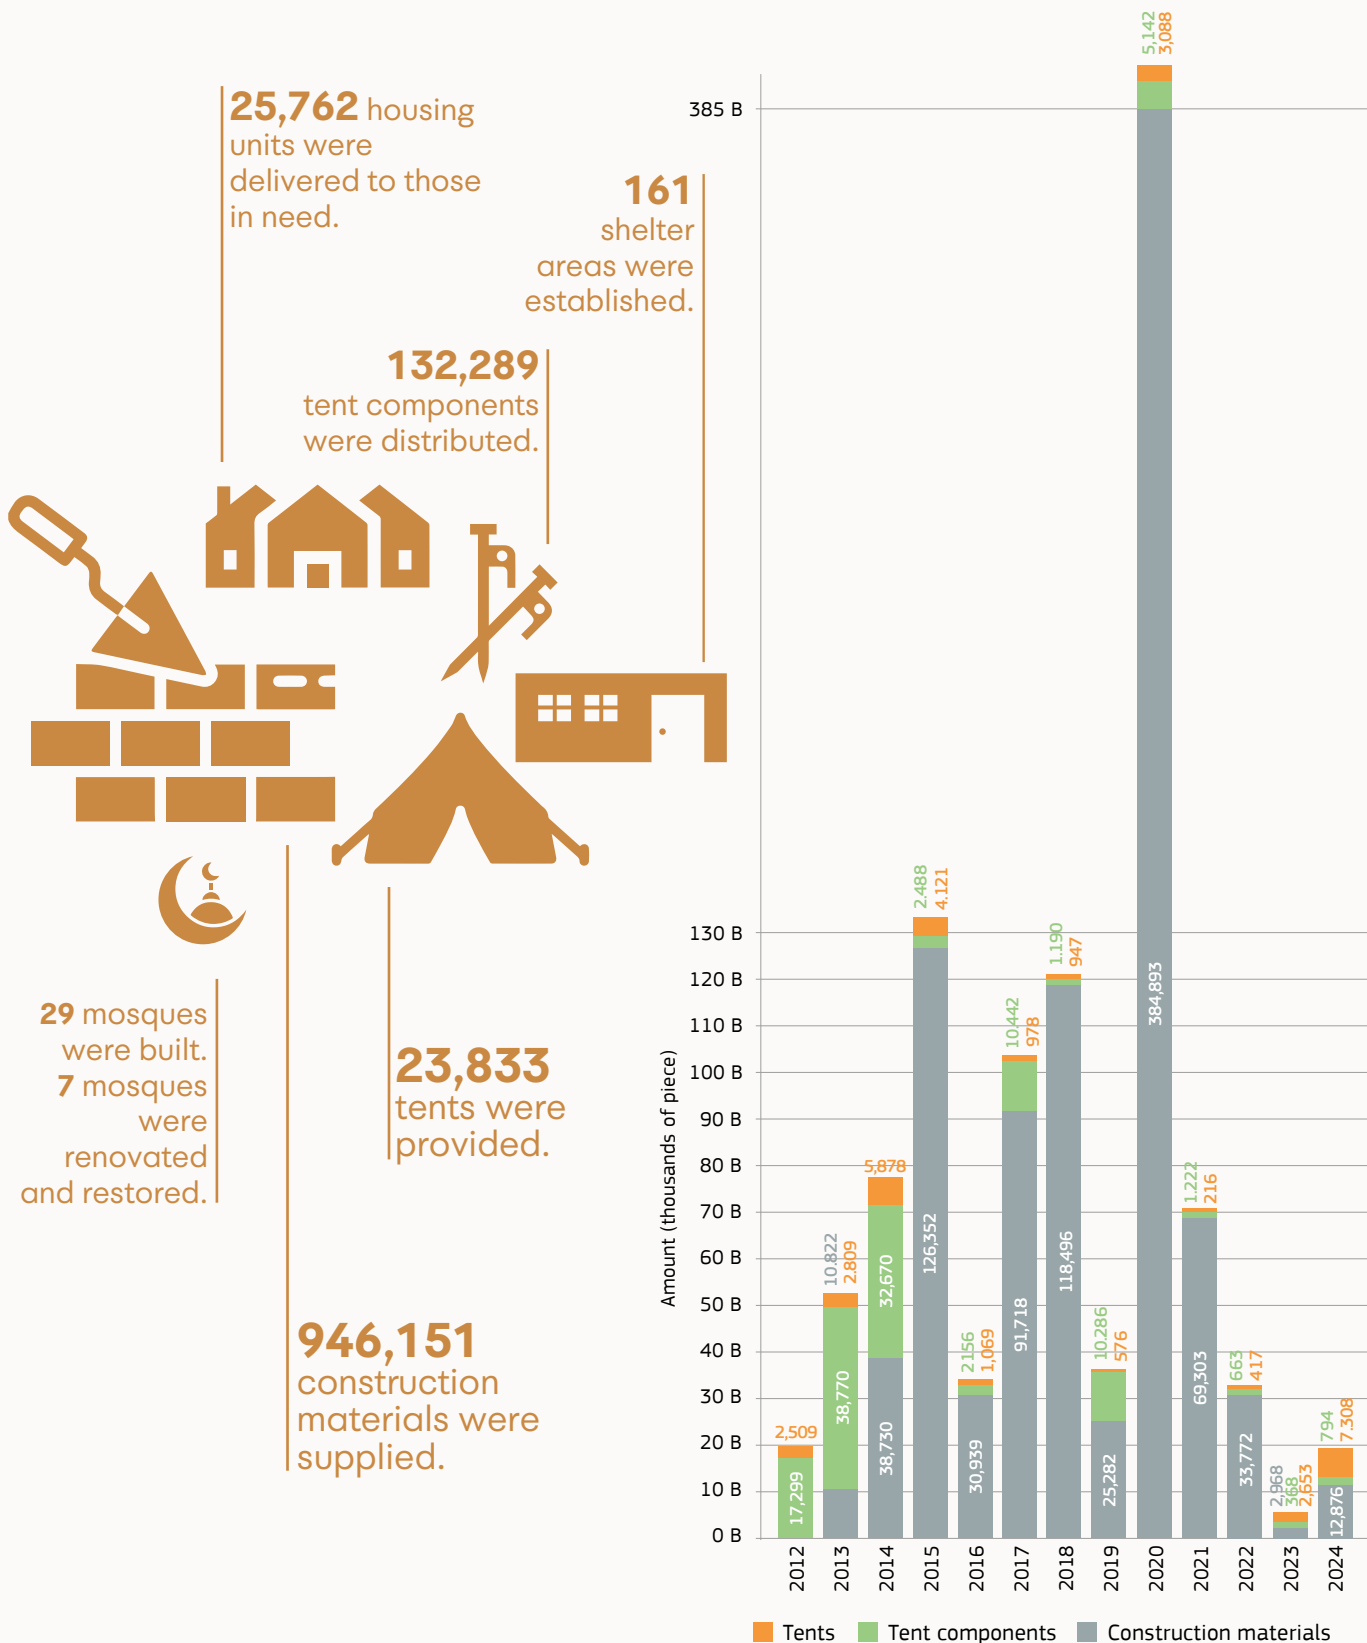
25,762 housing units were delivered to those in need.

161 shelter areas were established.

132,289 tent components were distributed.

29 mosques were built. 7 mosques were renovated and restored.

23,833 tents were provided.

946,151 construction materials were supplied.

385 B
130 B
120 B
110 B
100 B
90 B
80 B
70 B
60 B
50 B
40 B
30 B
20 B
10 B
0 B

Amount (thousands of piece)

| Year | Construction materials | Tent components | Tents |
|---|---|---|---|
| 2012 | | 17,299 | 2,509 |
| 2013 | 10,822 | 38,770 | 2,809 |
| 2014 | 38,730 | 32,670 | 5,878 |
| 2015 | 126,352 | 2,488 | 4,121 |
| 2016 | 30,939 | 2156 | 1,069 |
| 2017 | 91,718 | 10,442 | 978 |
| 2018 | 118,496 | 1,190 | 947 |
| 2019 | 25,282 | 10,286 | 576 |
| 2020 | 384,893 | 5,142 | 3,088 |
| 2021 | 69,303 | 1,222 | 216 |
| 2022 | 33,772 | 663 | 417 |
| 2023 | 2,968 | 368 | 2,653 |
| 2024 | 12,876 | 794 | 7,308 |

Tents Tent components Construction materials